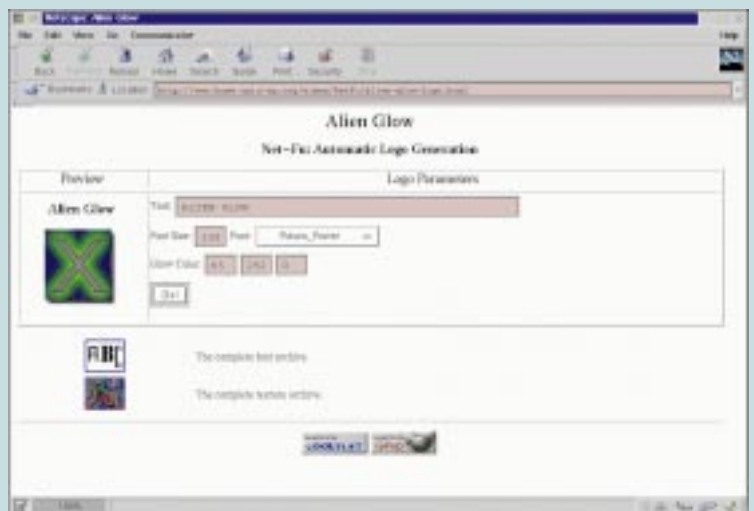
Netscape: Alien Glow

File Edit View Go Communicator Help

Back Forward Reload Home Search Guide Print Security Stop

Bookmarks Location: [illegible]

Alien Glow

Net-Fu: Automatic Logo Generation

| Preview | Logo Parameters |
|---|---|
| Alien Glow | Text: ALIEN GLOW<br>Font Size: 100 Font: Futura_Poster<br>Glow Color: 63 252 0<br>Go! |

The complete font archive.

The complete texture archive.

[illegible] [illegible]

100%